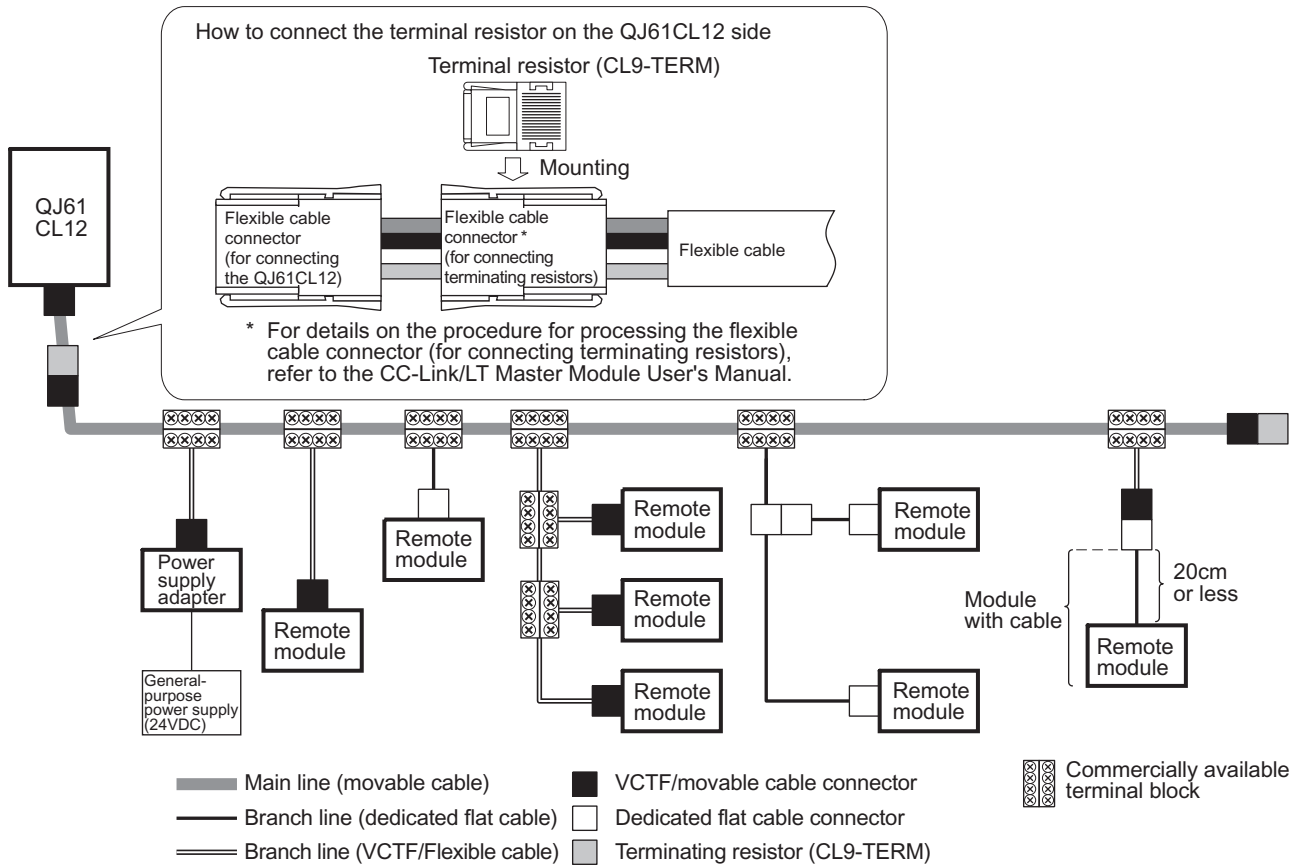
How to connect the terminal resistor on the QJ61CL12 side

Terminal resistor (CL9-TERM)

Mounting

Flexible cable connector (for connecting the QJ61CL12)

Flexible cable connector * (for connecting terminating resistors)

Flexible cable

* For details on the procedure for processing the flexible cable connector (for connecting terminating resistors), refer to the CC-Link/LT Master Module User's Manual.

QJ61 CL12

Power supply adapter

General-purpose power supply (24VDC)

Remote module

Remote module

Remote module

Remote module

Remote module

Remote module

Remote module

Module with cable

20cm or less

Remote module

Main line (movable cable)

Branch line (dedicated flat cable)

Branch line (VCTF/Flexible cable)

VCTF/movable cable connector

Dedicated flat cable connector

Terminating resistor (CL9-TERM)

Commercially available terminal block